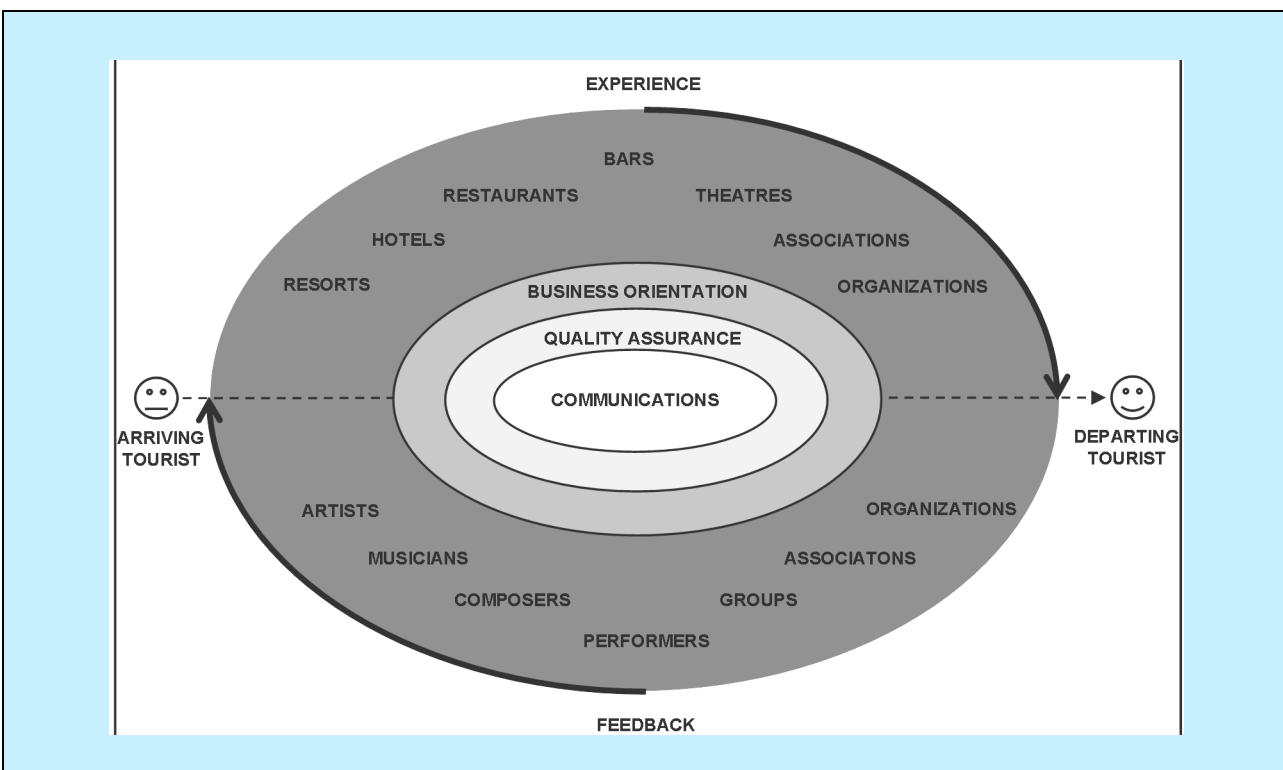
EXPERIENCE

BARS
RESTAURANTS
THEATRES
HOTELS
ASSOCIATIONS
RESORTS
ORGANIZATIONS

BUSINESS ORIENTATION
QUALITY ASSURANCE
COMMUNICATIONS

ARRIVING TOURIST
DEPARTING TOURIST

ARTISTS
ORGANIZATIONS
MUSICIANS
ASSOCIATONS
COMPOSERS
GROUPS
PERFORMERS

FEEDBACK